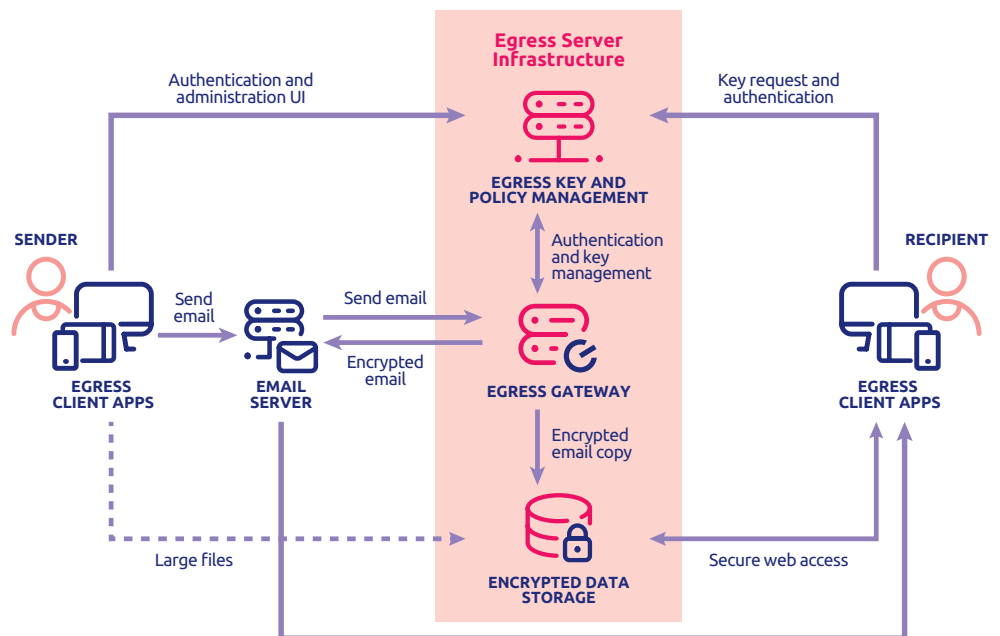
Egress Server Infrastructure

Authentication and administration UI

Key request and authentication

EGRESS KEY AND POLICY MANAGEMENT

SENDER

RECIPIENT

Authentication and key management

Send email

Send email

Encrypted email

EGRESS CLIENT APPS

EMAIL SERVER

EGRESS GATEWAY

EGRESS CLIENT APPS

Encrypted email copy

Large files

Secure web access

ENCRYPTED DATA STORAGE